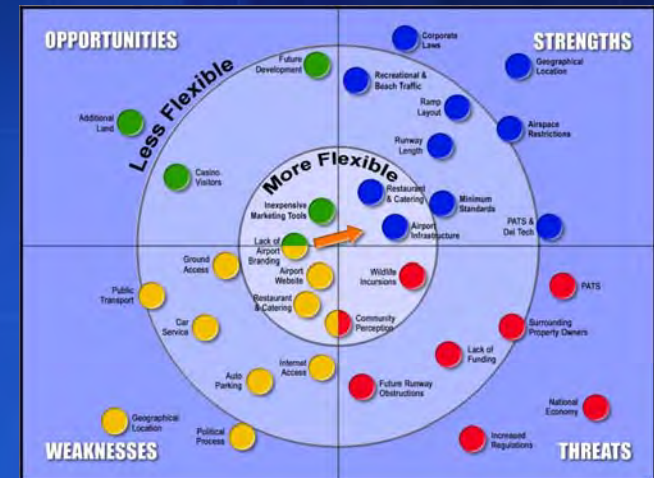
OPPORTUNITIES

STRENGTHS

WEAKNESSES

THREATS

Less Flexible

More Flexible

Future Development

Additional Land

Casino Visitors

Inexpensive Marketing Tools

Corporate Laws

Recreational & Beach Traffic

Geographical Location

Ramp Layout

Airspace Restrictions

Runway Length

Restaurant & Catering

Minimum Standards

Airport Infrastructure

PATS & Del Tech

Lack of Airport Branding

Ground Access

Airport Website

Public Transport

Restaurant & Catering

Car Service

Community Perception

Wildlife Incursions

PATS

Surrounding Property Owners

Lack of Funding

Internet Access

Auto Parking

Future Runway Obstructions

National Economy

Geographical Location

Political Process

Increased Regulations